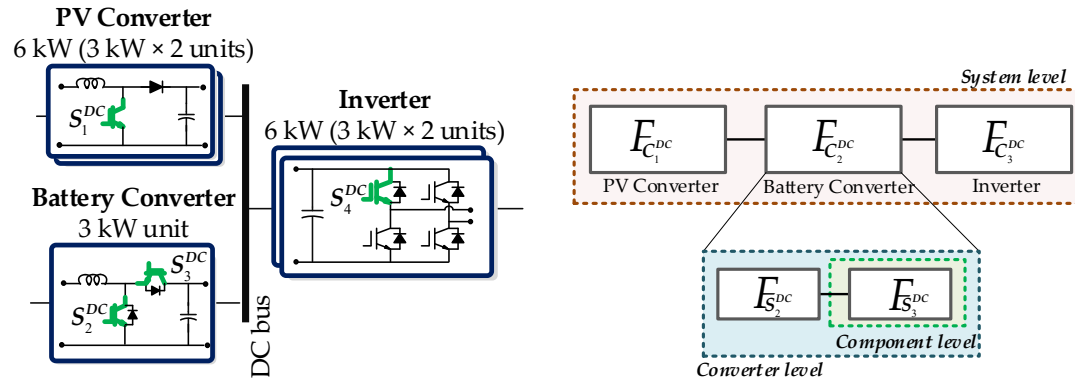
PV Converter
6 kW (3 kW × 2 units)

$S_1^{DC}$

Battery Converter
3 kW unit

$S_3^{DC}$

$S_2^{DC}$

DC bus

Inverter
6 kW (3 kW × 2 units)

$S_4^{DC}$

System level

$F_{C_1^{DC}}$

PV Converter

$F_{C_2^{DC}}$

Battery Converter

$F_{C_3^{DC}}$

Inverter

$F_{S_2^{DC}}$

$F_{S_3^{DC}}$

Component level

Converter level